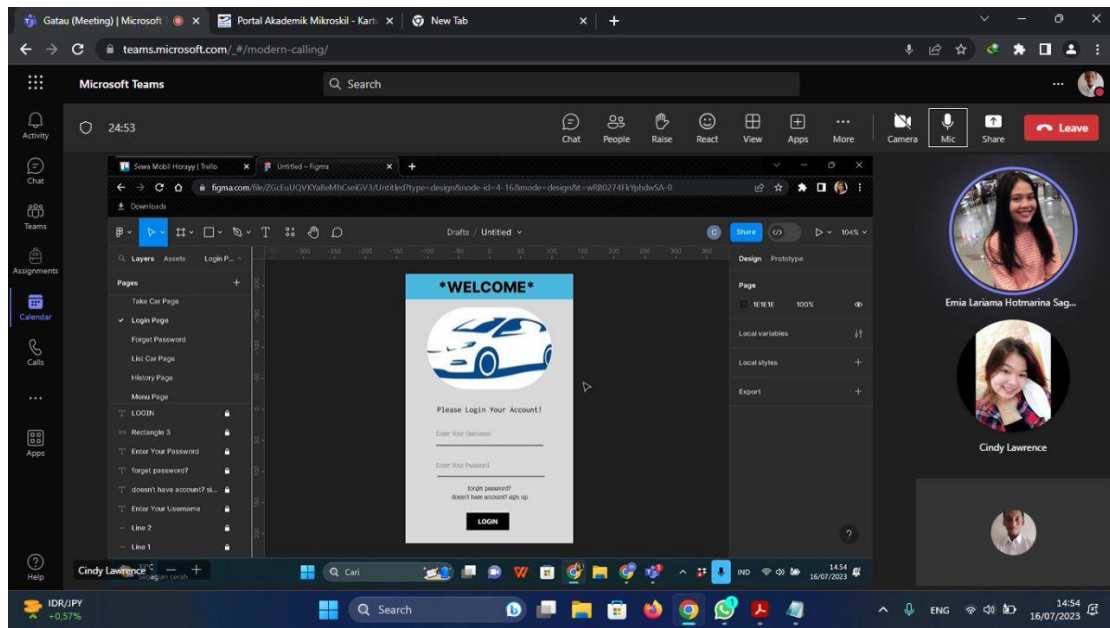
Gatau (Meeting) | Microsoft ×
Portal Akademik Mikroskil - Kartu ×
New Tab ×
teams.microsoft.com/_#/modern-calling/
Microsoft Teams
Search
Activity
Chat
Teams
Assignments
Calendar
Calls
...
Apps
Help
24:53
Chat
People
Raise
React
View
Apps
More
Camera
Mic
Share
Leave
Sewa Mobil Horayy | Trello ×
Untitled – Figma ×
figma.com/file/ZGcEuUQVKYaReMhCseGV3/Untitled?type=design&node-id=4-16&mode=design&t=wR80274FkYphdwSA-0
Downloads
Drafts / Untitled
Share
104%
Layers Assets Login P...
Pages
Take Car Page
Login Page
Forgot Password
List Car Page
History Page
Menu Page
LOGIN
Rectangle 3
Enter Your Password
forget password?
doesn't have account? si...
Enter Your Username
Line 2
Line 1
*WELCOME*
Please Login Your Account!
Enter Your Username
Enter Your Password
forget password?
doesn't have account? sign up
LOGIN
Design Prototype
Page
1E1E1E 100%
Local variables
Local styles
Export
Emia Lariama Hotmarina Sag...
Cindy Lawrence
Cindy Lawrence
Cari
IND
14.54
16/07/2023
IDR/JPY
+0,57%
Search
ENG
14:54
16/07/2023